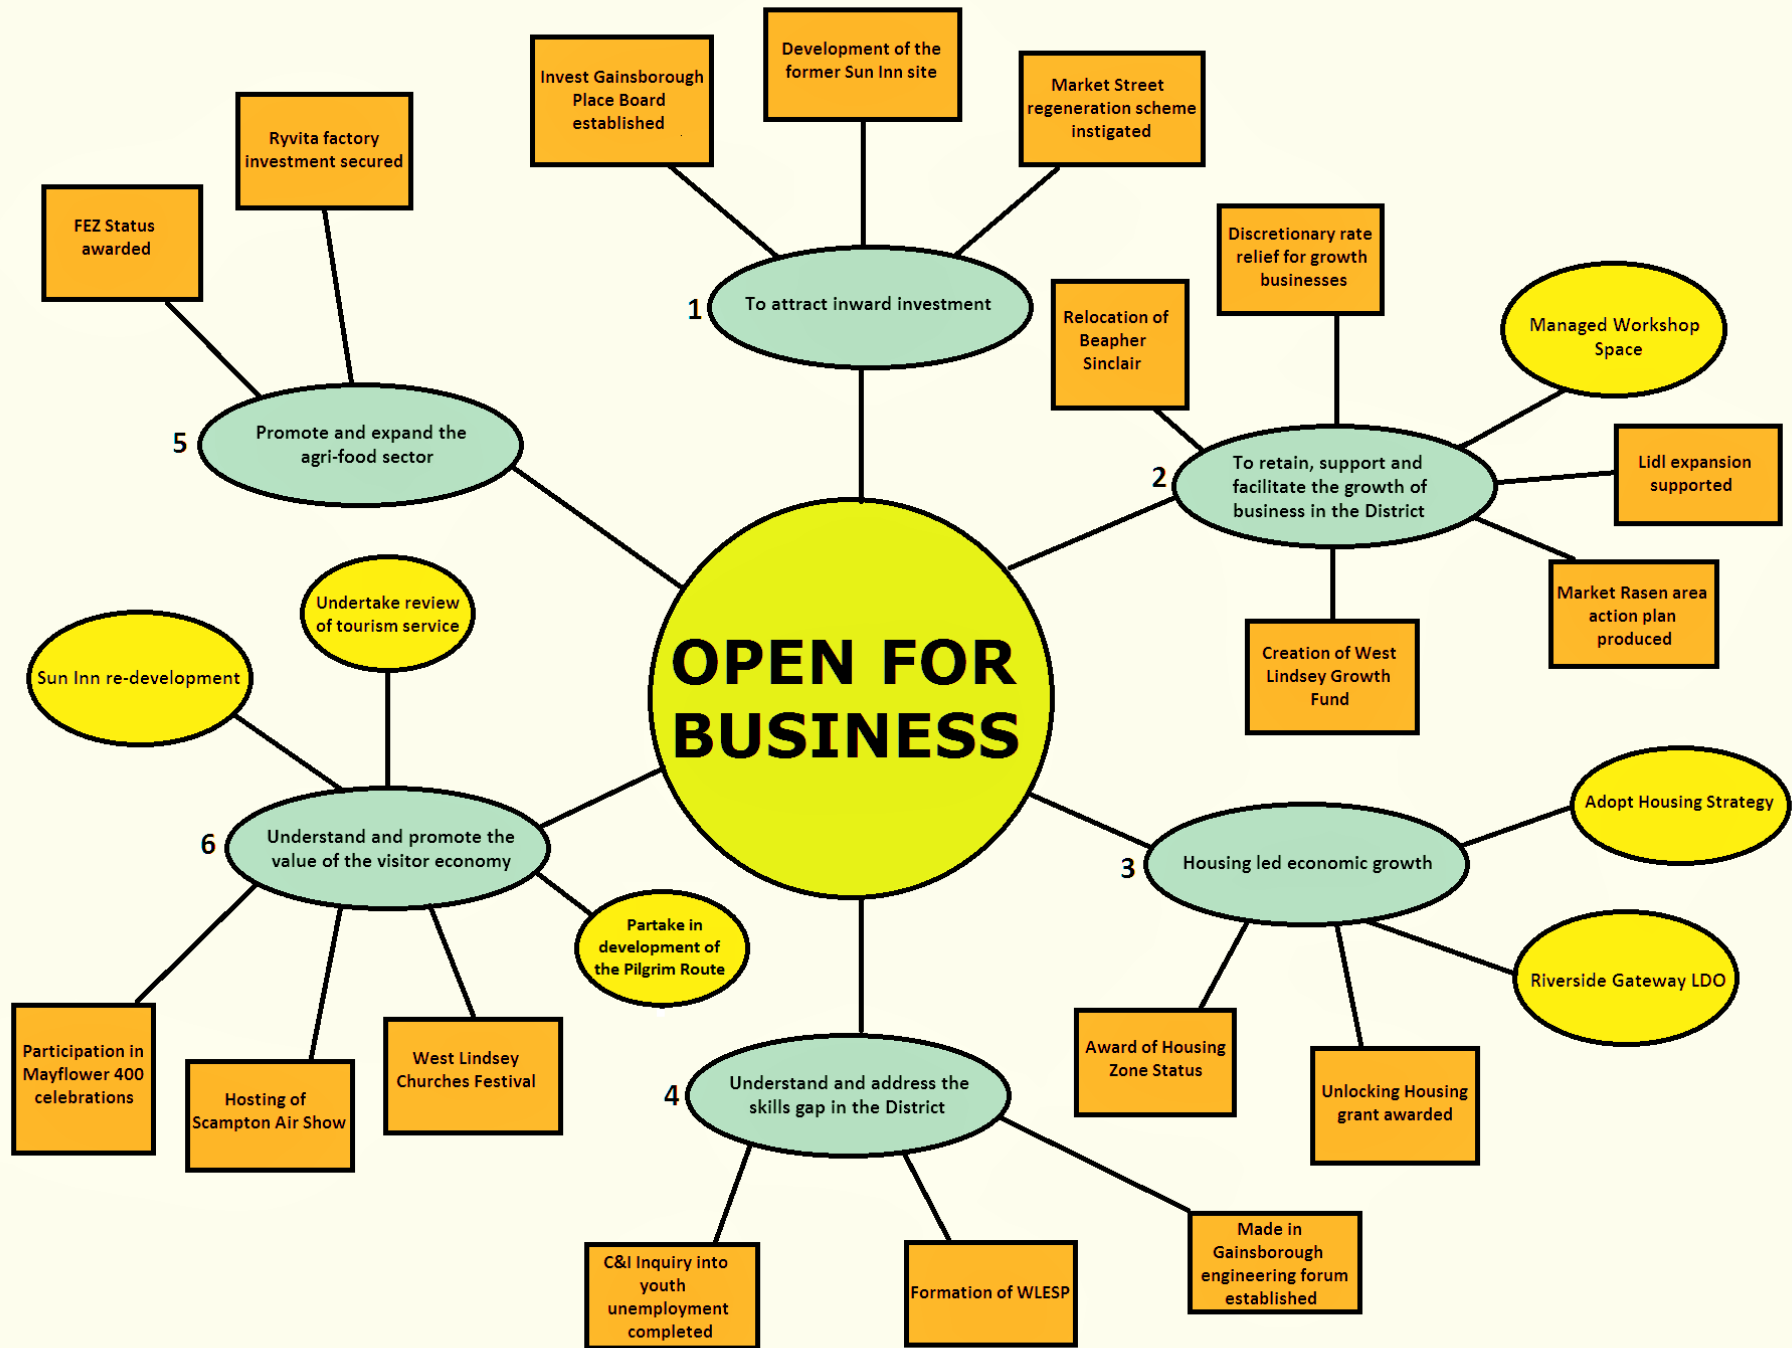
OPEN FOR BUSINESS

1 To attract inward investment

Invest Gainsborough Place Board established

Development of the former Sun Inn site

Market Street regeneration scheme instigated

2 To retain, support and facilitate the growth of business in the District

Relocation of Beapher Sinclair

Discretionary rate relief for growth businesses

Managed Workshop Space

Lidl expansion supported

Market Rasen area action plan produced

Creation of West Lindsey Growth Fund

3 Housing led economic growth

Adopt Housing Strategy

Riverside Gateway LDO

Unlocking Housing grant awarded

Award of Housing Zone Status

4 Understand and address the skills gap in the District

C&I Inquiry into youth unemployment completed

Formation of WLESP

Made in Gainsborough engineering forum established

5 Promote and expand the agri-food sector

FEZ Status awarded

Ryvita factory investment secured

6 Understand and promote the value of the visitor economy

Sun Inn re-development

Undertake review of tourism service

Partake in development of the Pilgrim Route

Participation in Mayflower 400 celebrations

Hosting of Scampton Air Show

West Lindsey Churches Festival